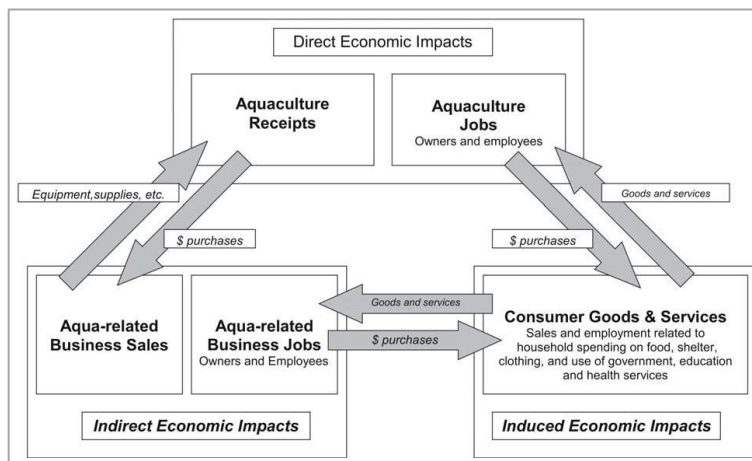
Direct Economic Impacts

Aquaculture Receipts

Aquaculture Jobs
Owners and employees

Equipment,supplies, etc.

$ purchases

$ purchases

Goods and services

Aqua-related Business Sales

Aqua-related Business Jobs
Owners and Employees

Goods and services

$ purchases

Consumer Goods & Services
Sales and employment related to household spending on food, shelter, clothing, and use of government, education and health services

Indirect Economic Impacts

Induced Economic Impacts